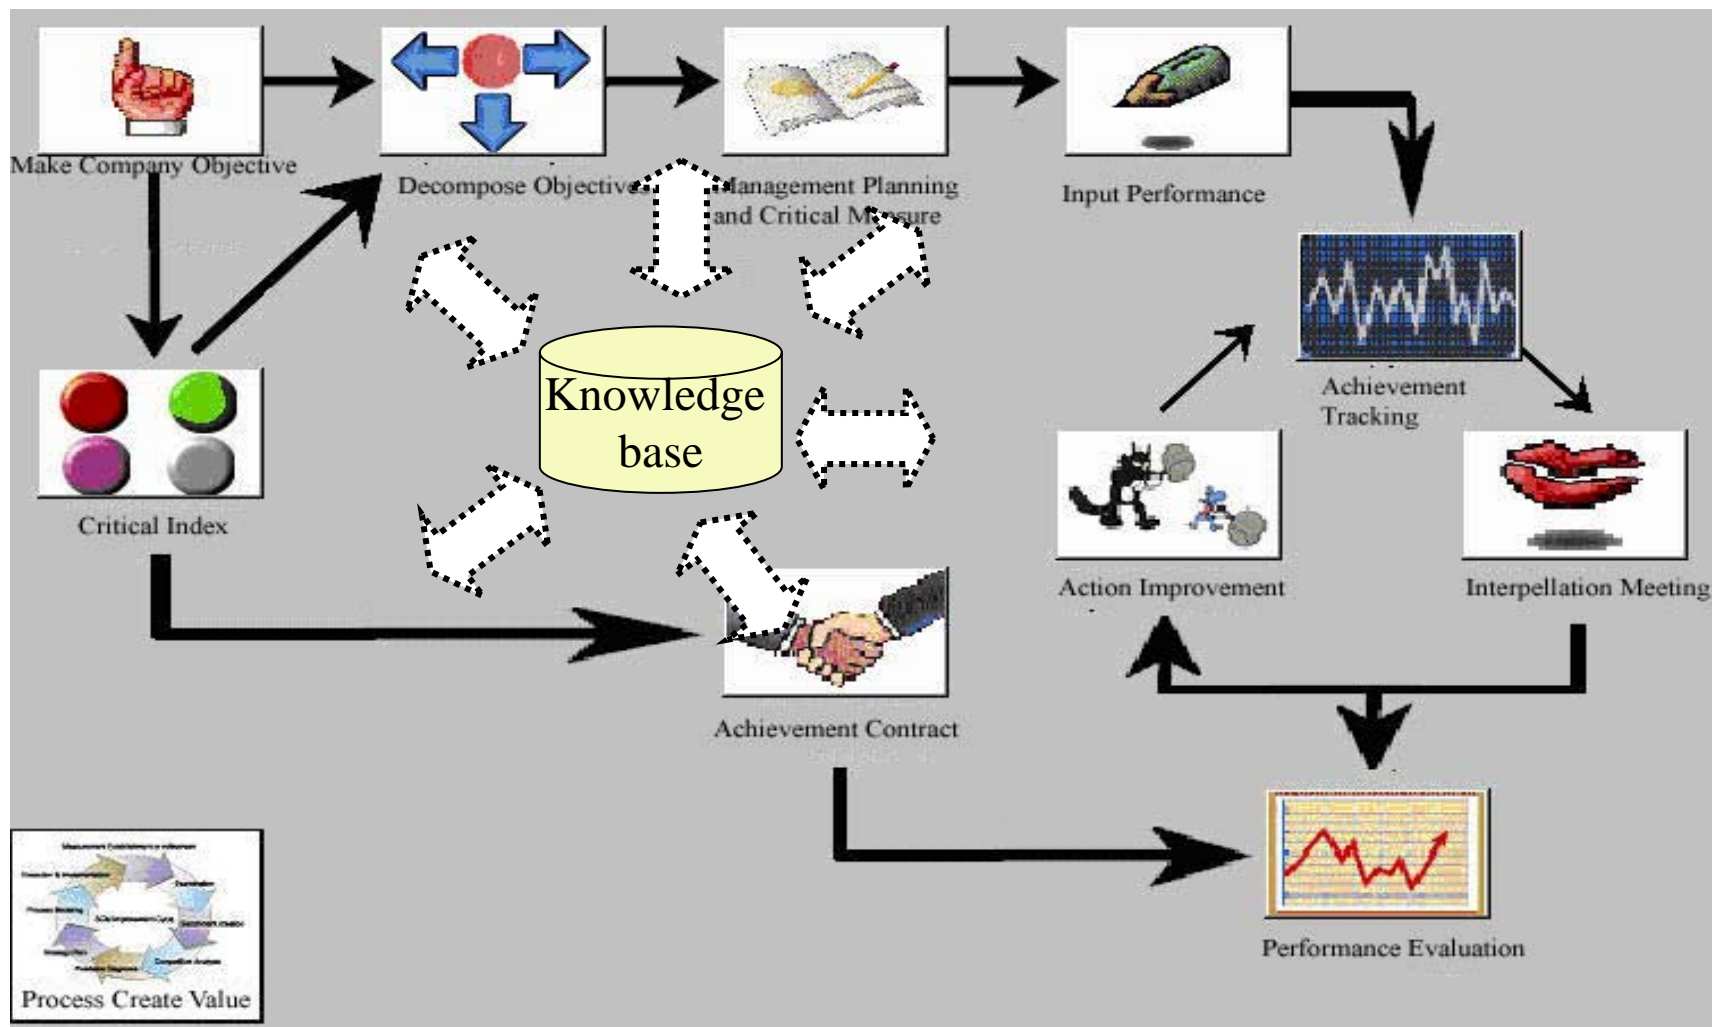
Make Company Objective

Decompose Objectives

Management Planning and Critical Measure

Input Performance

Critical Index

Knowledge base

Achievement Tracking

Action Improvement

Interpellation Meeting

Achievement Contract

Performance Evaluation

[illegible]

Process Create Value